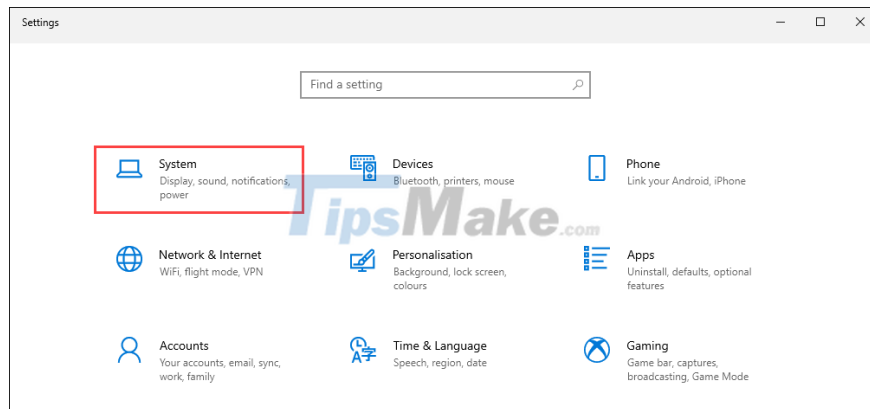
Settings

Find a setting

System
Display, sound, notifications, power

Devices
Bluetooth, printers, mouse

Phone
Link your Android, iPhone

Network & Internet
WiFi, flight mode, VPN

Personalisation
Background, lock screen, colours

Apps
Uninstall, defaults, optional features

Accounts
Your accounts, email, sync, work, family

Time & Language
Speech, region, date

Gaming
Game bar, captures, broadcasting, Game Mode

TipsMake.com